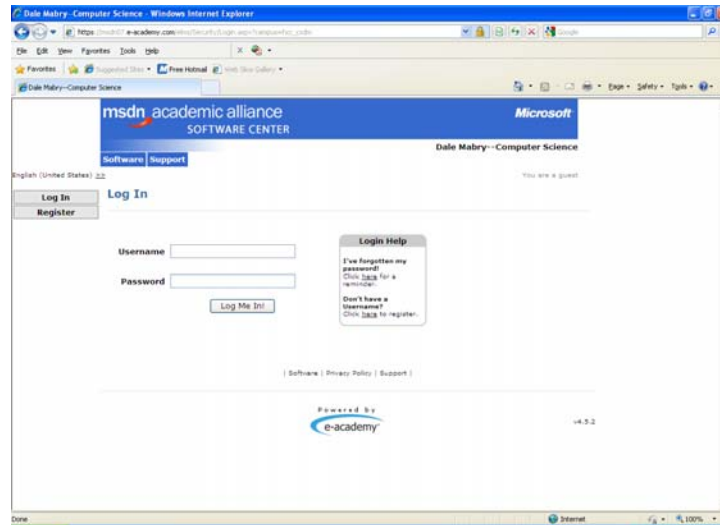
Dale Mabry--Computer Science - Windows Internet Explorer

https://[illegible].e-academy.com/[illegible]

File Edit View Favorites Tools Help

Favorites | Suggested Sites ▾ | Free Hotmail | Web Slice Gallery ▾

Dale Mabry--Computer Science

Page ▾ Safety ▾ Tools ▾

msdn academic alliance
SOFTWARE CENTER

Microsoft

Software | Support

Dale Mabry--Computer Science

English (United States) >>

You are a guest

Log In
Register

Log In

Username

Password

Log Me In!

Login Help

I've forgotten my password!
Click here for a reminder.

Don't have a Username?
Click here to register.

| Software | Privacy Policy | Support |

Powered by
e-academy

v4.5.2

Done

Internet

100%